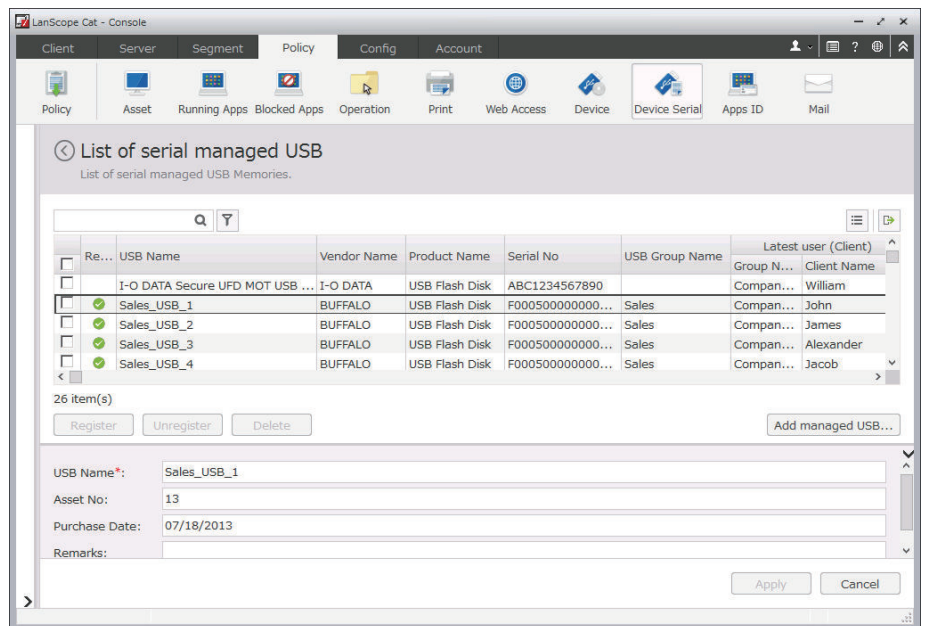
LanScope Cat - Console

Client Server Segment Policy Config Account

Policy Asset Running Apps Blocked Apps Operation Print Web Access Device Device Serial Apps ID Mail

List of serial managed USB

List of serial managed USB Memories.

| | Re... | USB Name | Vendor Name | Product Name | Serial No | USB Group Name | Latest user (Client) Group N... | Client Name |
|---|---|---|---|---|---|---|---|---|
| | | I-O DATA Secure UFD MOT USB ... | I-O DATA | USB Flash Disk | ABC1234567890 | | Compan... | William |
| | | Sales_USB_1 | BUFFALO | USB Flash Disk | F000500000000... | Sales | Compan... | John |
| | | Sales_USB_2 | BUFFALO | USB Flash Disk | F000500000000... | Sales | Compan... | James |
| | | Sales_USB_3 | BUFFALO | USB Flash Disk | F000500000000... | Sales | Compan... | Alexander |
| | | Sales_USB_4 | BUFFALO | USB Flash Disk | F000500000000... | Sales | Compan... | Jacob |

26 item(s)

Register Unregister Delete Add managed USB...

USB Name*: Sales_USB_1
Asset No: 13
Purchase Date: 07/18/2013
Remarks:

Apply Cancel